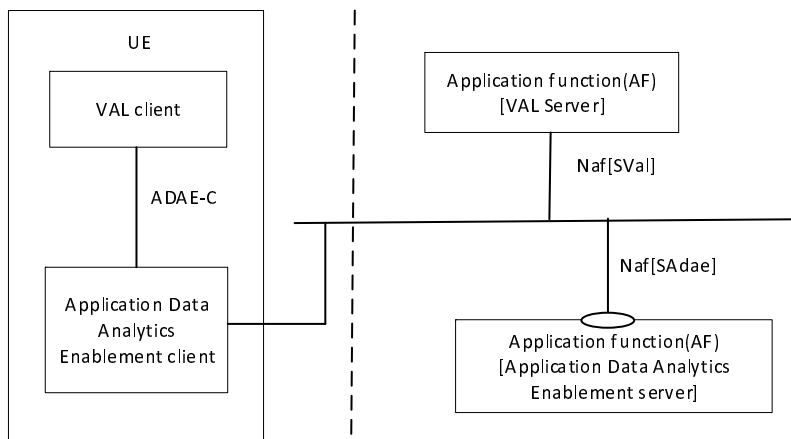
UE

VAL client

ADAE-C

Application Data Analytics Enablement client

Application function(AF) [VAL Server]

Naf[SVal]

Naf[SAdae]

Application function(AF) [Application Data Analytics Enablement server]